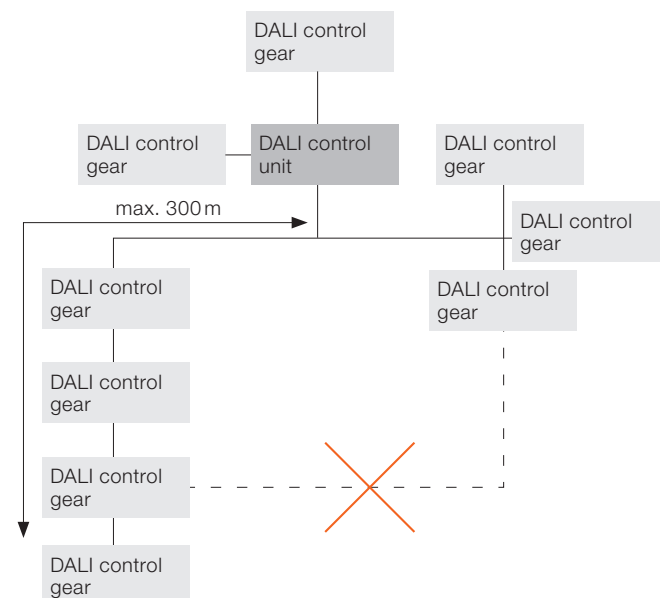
DALI control gear

DALI control gear

DALI control unit

DALI control gear

max. 300 m

DALI control gear

DALI control gear

DALI control gear

DALI control gear

DALI control gear

DALI control gear